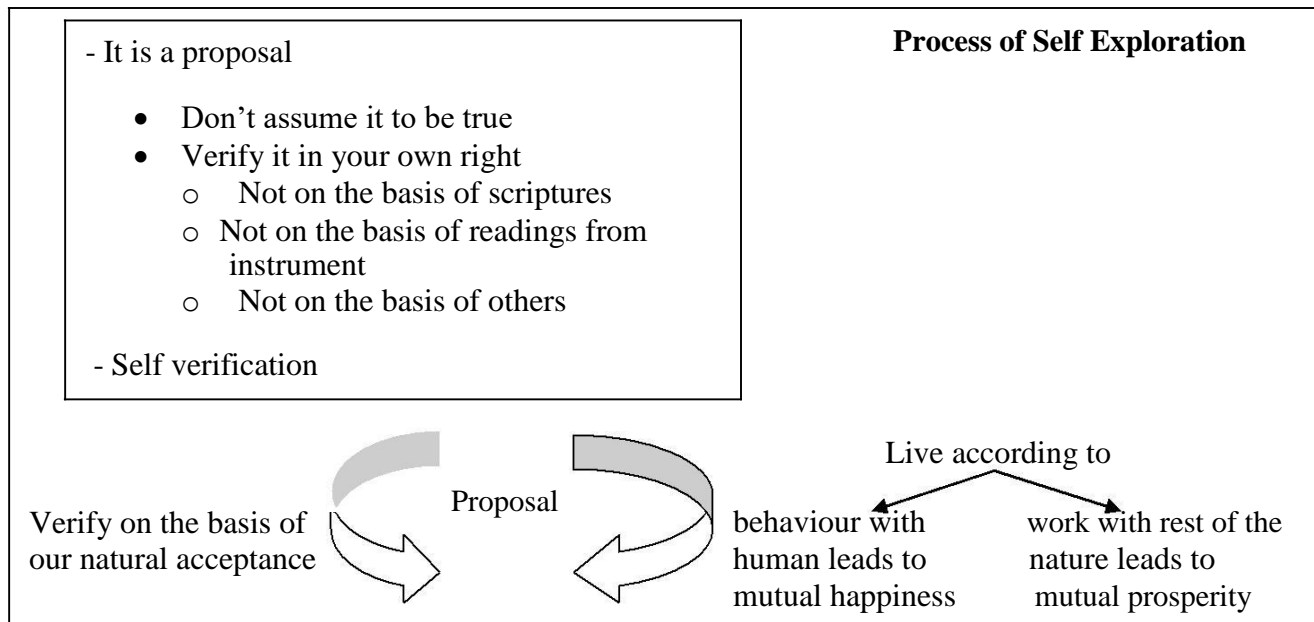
- It is a proposal

- Don’t assume it to be true
- Verify it in your own right
  - Not on the basis of scriptures
  - Not on the basis of readings from instrument
  - Not on the basis of others

- Self verification

**Process of Self Exploration**

Proposal

Verify on the basis of our natural acceptance

Live according to

behaviour with human leads to mutual happiness

work with rest of the nature leads to mutual prosperity